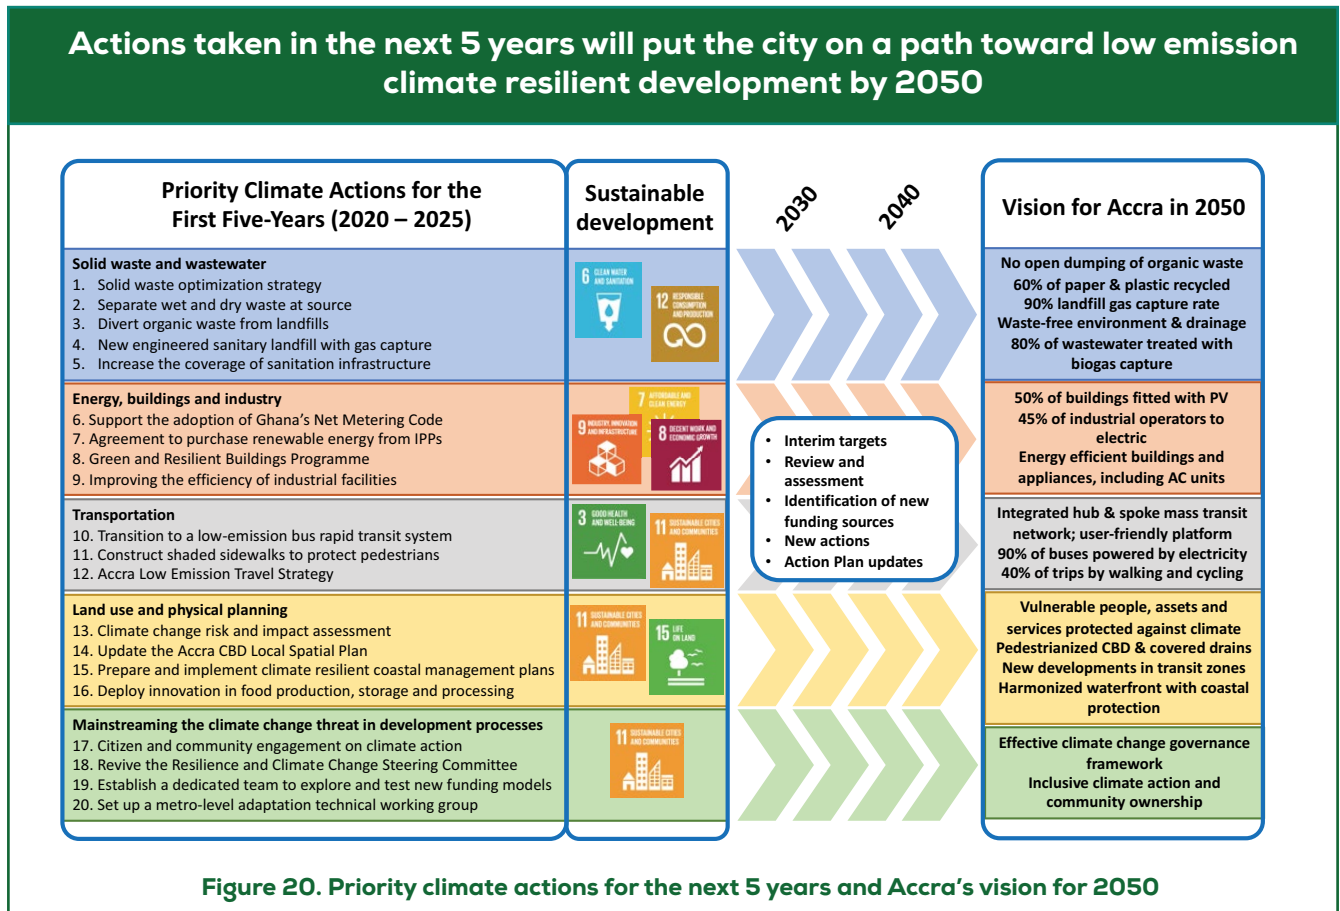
Actions taken in the next 5 years will put the city on a path toward low emission climate resilient development by 2050

Priority Climate Actions for the First Five-Years (2020 – 2025)

Sustainable development

2030

2040

Vision for Accra in 2050

Solid waste and wastewater
1. Solid waste optimization strategy
2. Separate wet and dry waste at source
3. Divert organic waste from landfills
4. New engineered sanitary landfill with gas capture
5. Increase the coverage of sanitation infrastructure

6 CLEAN WATER AND SANITATION

12 RESPONSIBLE CONSUMPTION AND PRODUCTION

No open dumping of organic waste
60% of paper & plastic recycled
90% landfill gas capture rate
Waste-free environment & drainage
80% of wastewater treated with biogas capture

Energy, buildings and industry
6. Support the adoption of Ghana's Net Metering Code
7. Agreement to purchase renewable energy from IPPs
8. Green and Resilient Buildings Programme
9. Improving the efficiency of industrial facilities

7 AFFORDABLE AND CLEAN ENERGY

9 INDUSTRY, INNOVATION AND INFRASTRUCTURE

8 DECENT WORK AND ECONOMIC GROWTH

50% of buildings fitted with PV
45% of industrial operators to electric
Energy efficient buildings and appliances, including AC units

• Interim targets
• Review and assessment
• Identification of new funding sources
• New actions
• Action Plan updates

Transportation
10. Transition to a low-emission bus rapid transit system
11. Construct shaded sidewalks to protect pedestrians
12. Accra Low Emission Travel Strategy

3 GOOD HEALTH AND WELL-BEING

11 SUSTAINABLE CITIES AND COMMUNITIES

Integrated hub & spoke mass transit network; user-friendly platform
90% of buses powered by electricity
40% of trips by walking and cycling

Land use and physical planning
13. Climate change risk and impact assessment
14. Update the Accra CBD Local Spatial Plan
15. Prepare and implement climate resilient coastal management plans
16. Deploy innovation in food production, storage and processing

11 SUSTAINABLE CITIES AND COMMUNITIES

15 LIFE ON LAND

Vulnerable people, assets and services protected against climate
Pedestrianized CBD & covered drains
New developments in transit zones
Harmonized waterfront with coastal protection

Mainstreaming the climate change threat in development processes
17. Citizen and community engagement on climate action
18. Revive the Resilience and Climate Change Steering Committee
19. Establish a dedicated team to explore and test new funding models
20. Set up a metro-level adaptation technical working group

11 SUSTAINABLE CITIES AND COMMUNITIES

Effective climate change governance framework
Inclusive climate action and community ownership

Figure 20. Priority climate actions for the next 5 years and Accra's vision for 2050